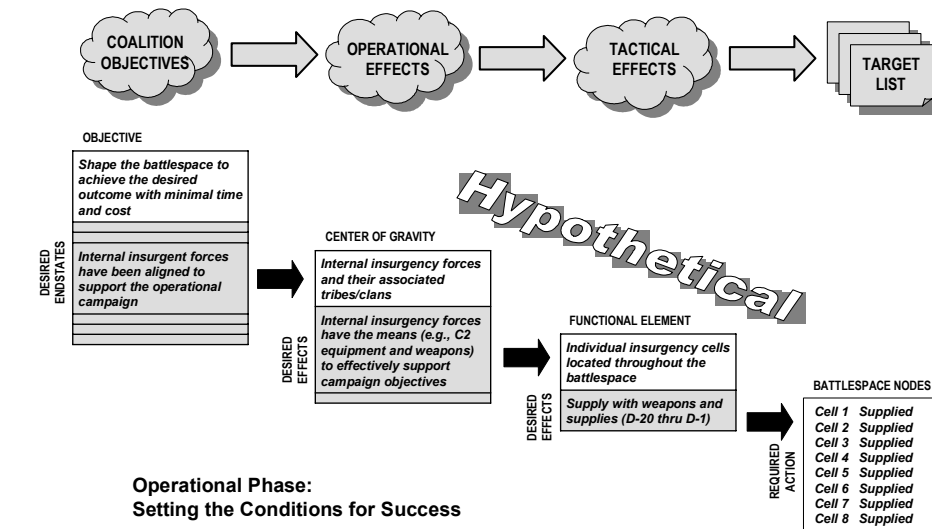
COALITION OBJECTIVES

OPERATIONAL EFFECTS

TACTICAL EFFECTS

TARGET LIST

OBJECTIVE

Shape the battlespace to achieve the desired outcome with minimal time and cost

DESIRED ENDSTATES

Internal insurgent forces have been aligned to support the operational campaign

Hypothetical

CENTER OF GRAVITY

Internal insurgency forces and their associated tribes/clans

DESIRED EFFECTS

Internal insurgency forces have the means (e.g., C2 equipment and weapons) to effectively support campaign objectives

FUNCTIONAL ELEMENT

Individual insurgency cells located throughout the battlespace

DESIRED EFFECTS

Supply with weapons and supplies (D-20 thru D-1)

BATTLESPACE NODES

REQUIRED ACTION

Cell 1 Supplied
Cell 2 Supplied
Cell 3 Supplied
Cell 4 Supplied
Cell 5 Supplied
Cell 6 Supplied
Cell 7 Supplied
Cell 8 Supplied

Operational Phase:
Setting the Conditions for Success